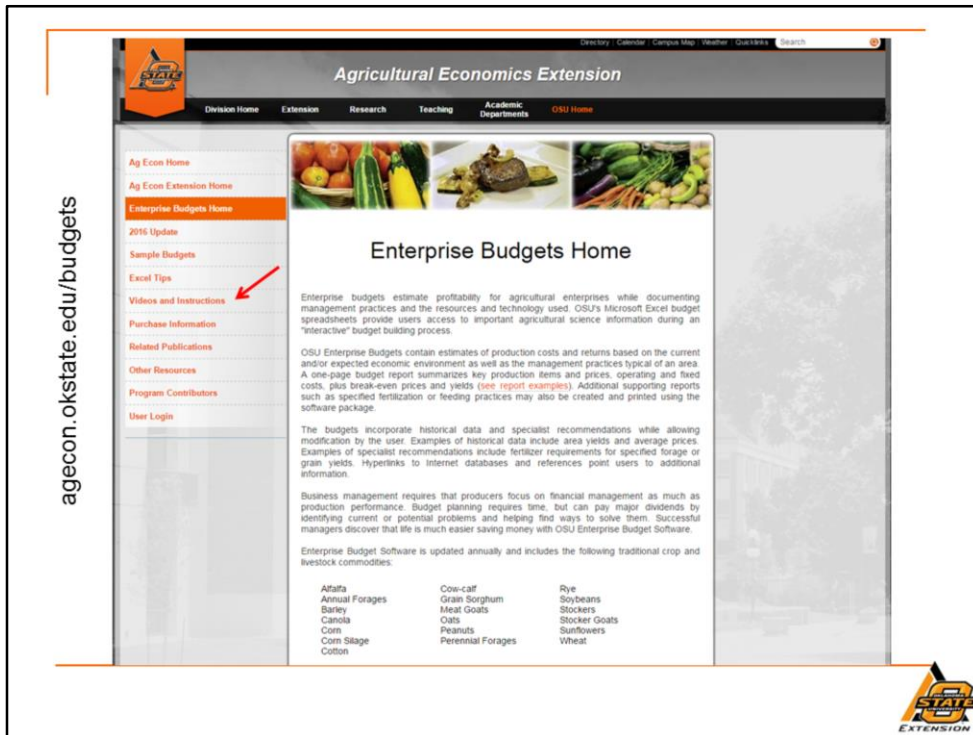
agecon.okstate.edu/budgets

Directory | Calendar | Campus Map | Weather | Quicklinks Search

OSU STATE

Agricultural Economics Extension

Division Home Extension Research Teaching Academic Departments OSU Home

Ag Econ Home
Ag Econ Extension Home
Enterprise Budgets Home
2016 Update
Sample Budgets
Excel Tips
Videos and Instructions
Purchase Information
Related Publications
Other Resources
Program Contributors
User Login

Enterprise Budgets Home

Enterprise budgets estimate profitability for agricultural enterprises while documenting management practices and the resources and technology used. OSU's Microsoft Excel budget spreadsheets provide users access to important agricultural science information during an "interactive" budget building process.

OSU Enterprise Budgets contain estimates of production costs and returns based on the current and/or expected economic environment as well as the management practices typical of an area. A one-page budget report summarizes key production items and prices, operating and fixed costs, plus break-even prices and yields (see report examples). Additional supporting reports such as specified fertilization or feeding practices may also be created and printed using the software package.

The budgets incorporate historical data and specialist recommendations while allowing modification by the user. Examples of historical data include area yields and average prices. Examples of specialist recommendations include fertilizer requirements for specified forage or grain yields. Hyperlinks to Internet databases and references point users to additional information.

Business management requires that producers focus on financial management as much as production performance. Budget planning requires time, but can pay major dividends by identifying current or potential problems and helping find ways to solve them. Successful managers discover that life is much easier saving money with OSU Enterprise Budget Software.

Enterprise Budget Software is updated annually and includes the following traditional crop and livestock commodities:

Alfalfa
Annual Forages
Barley
Canola
Corn
Corn Silage
Cotton

Cow-calf
Grain Sorghum
Meat Goats
Oats
Peanuts
Perennial Forages

Rye
Soybeans
Stockers
Stocker Goats
Sunflowers
Wheat

OKLAHOMA STATE UNIVERSITY EXTENSION